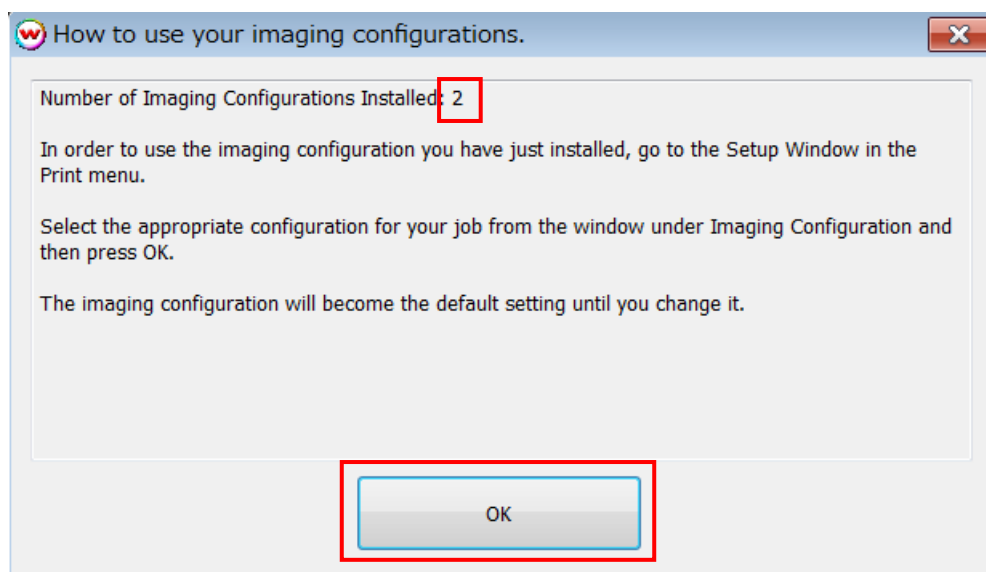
How to use your imaging configurations.

Number of Imaging Configurations Installed: 2

In order to use the imaging configuration you have just installed, go to the Setup Window in the Print menu.

Select the appropriate configuration for your job from the window under Imaging Configuration and then press OK.

The imaging configuration will become the default setting until you change it.

OK